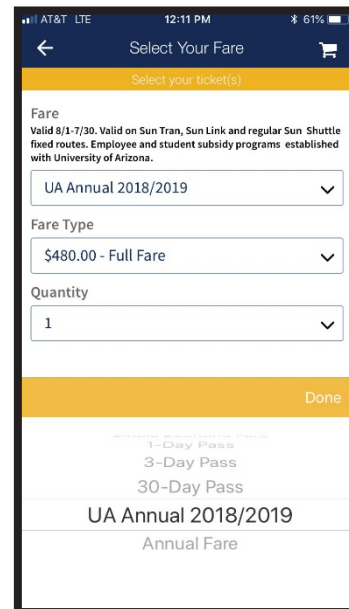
AT&T LTE 12:11 PM 61%

Select Your Fare

Select your ticket(s)

Fare

Valid 8/1-7/30. Valid on Sun Tran, Sun Link and regular Sun Shuttle fixed routes. Employee and student subsidy programs established with University of Arizona.

UA Annual 2018/2019

Fare Type

$480.00 - Full Fare

Quantity

1

Done

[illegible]

1-Day Pass

3-Day Pass

30-Day Pass

UA Annual 2018/2019

Annual Fare